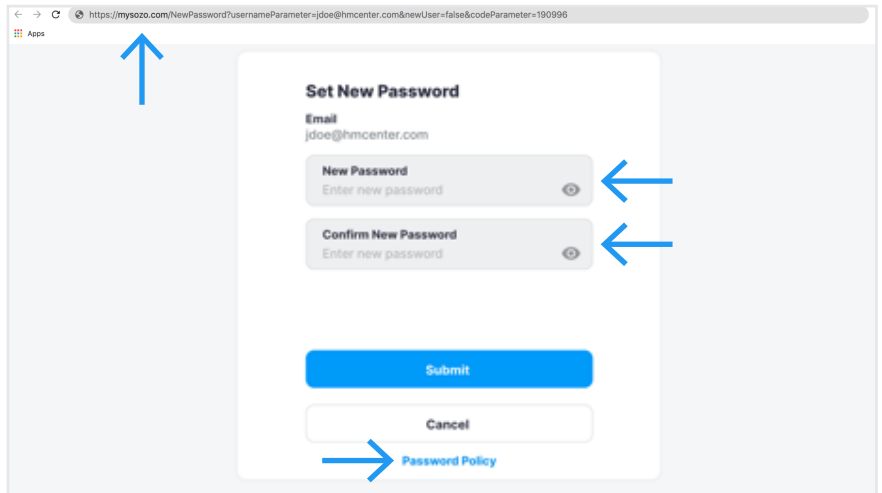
https://mysozo.com/NewPassword?usernameParameter=jdoe@hmcenter.com&newUser=false&codeParameter=190996

Apps

Set New Password

Email
jdoe@hmcenter.com

New Password
Enter new password

Confirm New Password
Enter new password

Submit

Cancel

Password Policy